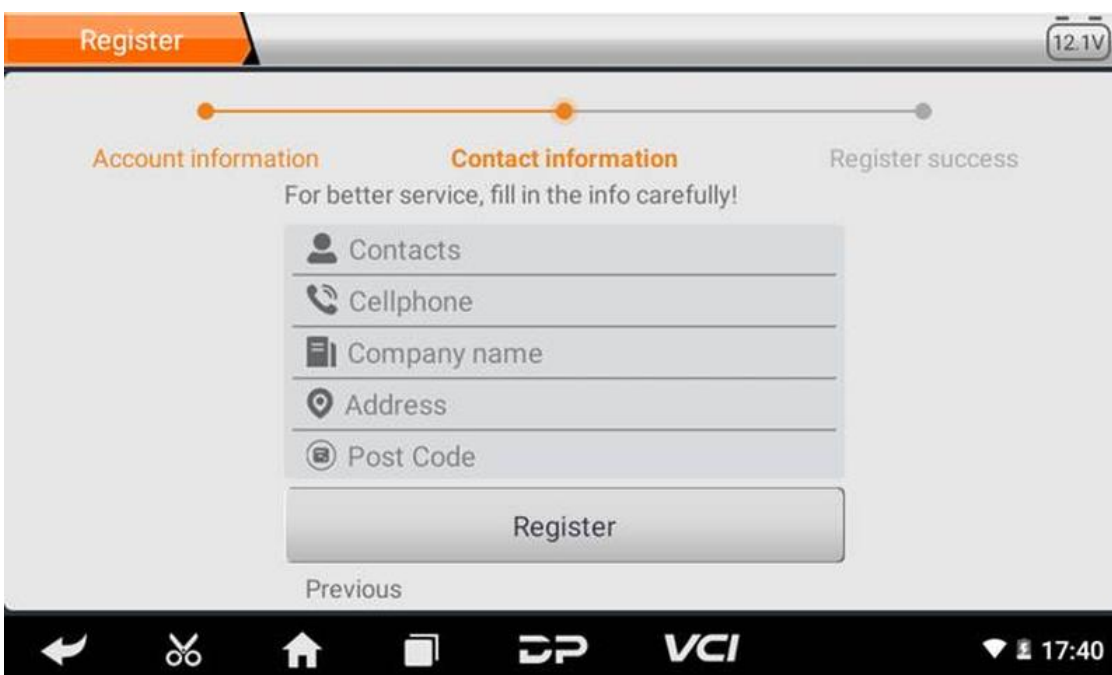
Register

12.1V

Account information
Contact information
Register success

For better service, fill in the info carefully!

Contacts
Cellphone
Company name
Address
Post Code

Register

Previous

VCI

17:40